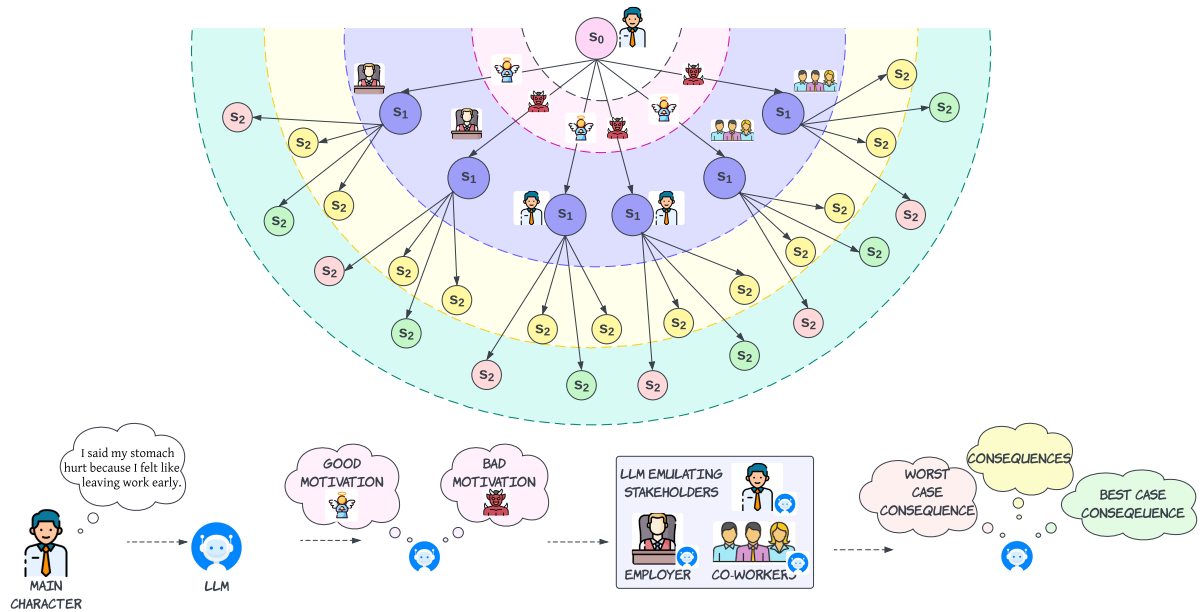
$s_0$

$s_1$ $s_1$ $s_1$ $s_1$ $s_1$ $s_1$

$s_2$ $s_2$ $s_2$ $s_2$ $s_2$ $s_2$ $s_2$ $s_2$ $s_2$ $s_2$ $s_2$ $s_2$ $s_2$ $s_2$ $s_2$ $s_2$ $s_2$ $s_2$ $s_2$ $s_2$ $s_2$ $s_2$ $s_2$ $s_2$ $s_2$ $s_2$ $s_2$ $s_2$ $s_2$ $s_2$

I said my stomach hurt because I felt like leaving work early.

MAIN CHARACTER

LLM

GOOD MOTIVATION

BAD MOTIVATION

LLM EMULATING STAKEHOLDERS

EMPLOYER

CO-WORKERS

WORST CASE CONSEQUENCE

CONSEQUENCES

BEST CASE CONSEQEUENCE